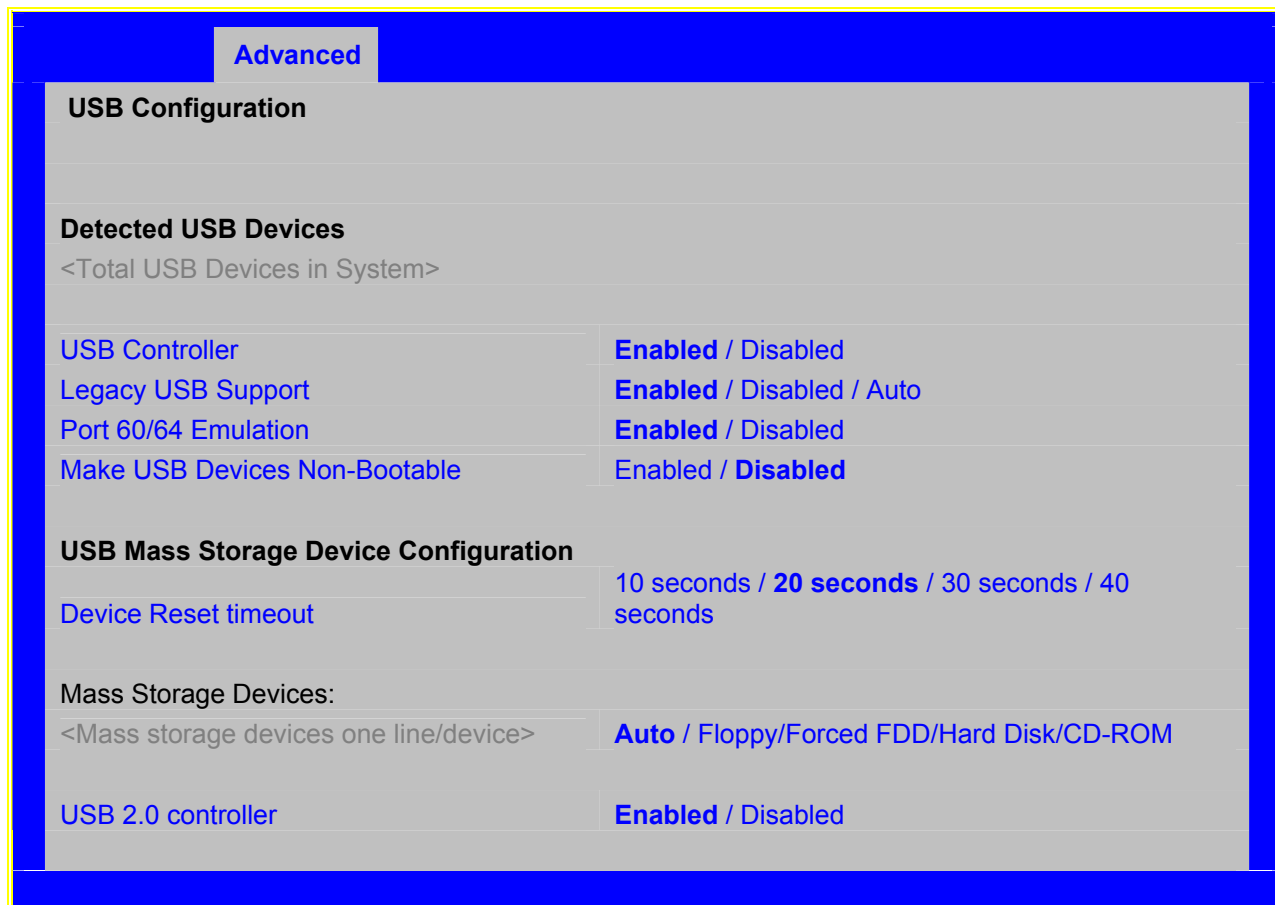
Advanced

USB Configuration

Detected USB Devices
<Total USB Devices in System>

USB Controller Enabled / Disabled
Legacy USB Support Enabled / Disabled / Auto
Port 60/64 Emulation Enabled / Disabled
Make USB Devices Non-Bootable Enabled / Disabled

USB Mass Storage Device Configuration
Device Reset timeout 10 seconds / 20 seconds / 30 seconds / 40 seconds

Mass Storage Devices:
<Mass storage devices one line/device> Auto / Floppy/Forced FDD/Hard Disk/CD-ROM

USB 2.0 controller Enabled / Disabled